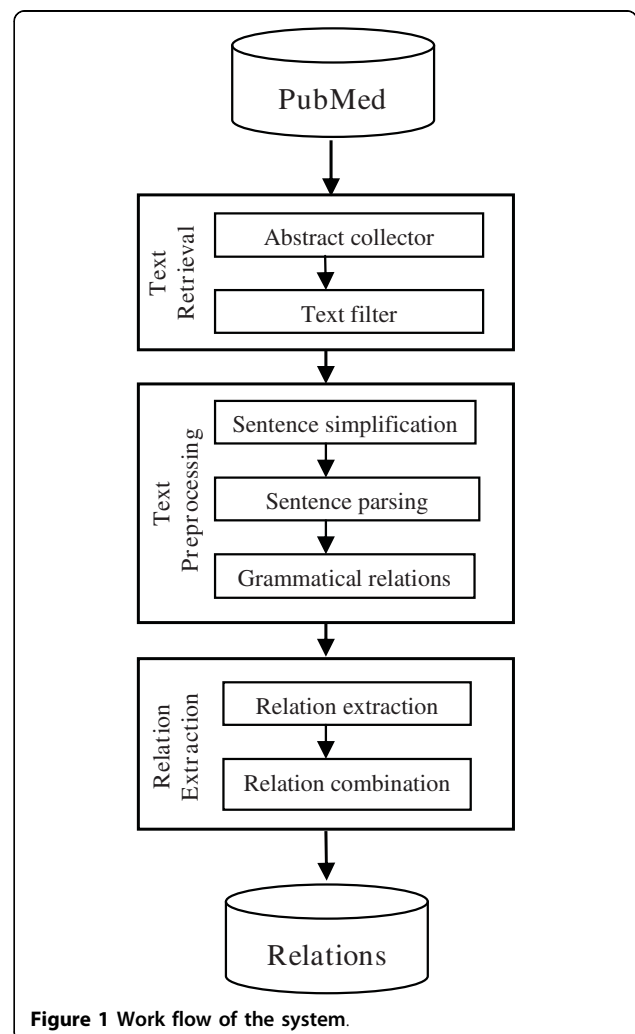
PubMed

Text Retrieval

Abstract collector

Text filter

Text Preprocessing

Sentence simplification

Sentence parsing

Grammatical relations

Relation Extraction

Relation extraction

Relation combination

Relations

Figure 1 Work flow of the system.